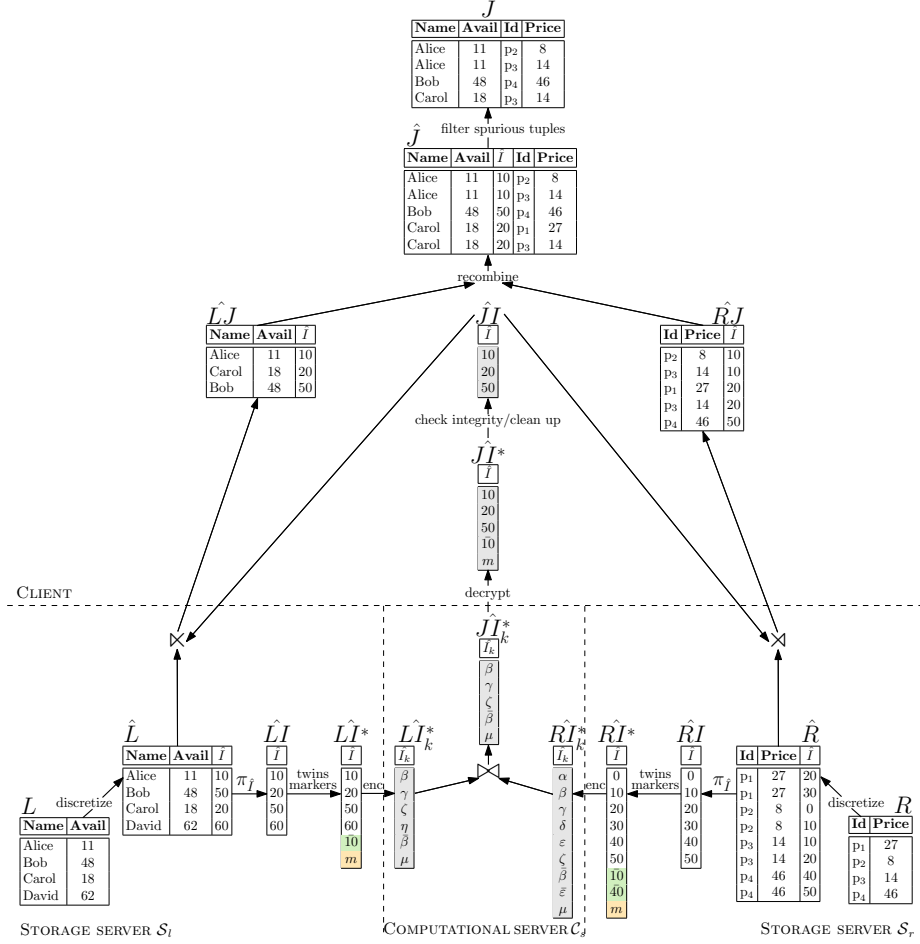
$J$

| Name | Avail | Id | Price |
|---|---|---|---|
| Alice | 11 | p$_2$ | 8 |
| Alice | 11 | p$_3$ | 14 |
| Bob | 48 | p$_4$ | 46 |
| Carol | 18 | p$_3$ | 14 |

filter spurious tuples

$\hat{J}$

| Name | Avail | $\hat{I}$ | Id | Price |
|---|---|---|---|---|
| Alice | 11 | 10 | p$_2$ | 8 |
| Alice | 11 | 10 | p$_3$ | 14 |
| Bob | 48 | 50 | p$_4$ | 46 |
| Carol | 18 | 20 | p$_1$ | 27 |
| Carol | 18 | 20 | p$_3$ | 14 |

recombine

$\hat{LJ}$

| Name | Avail | $\hat{I}$ |
|---|---|---|
| Alice | 11 | 10 |
| Carol | 18 | 20 |
| Bob | 48 | 50 |

$\hat{JI}$

| $\hat{I}$ |
|---|
| 10 |
| 20 |
| 50 |

$\hat{RJ}$

| Id | Price | $\hat{I}$ |
|---|---|---|
| p$_2$ | 8 | 10 |
| p$_3$ | 14 | 10 |
| p$_1$ | 27 | 20 |
| p$_3$ | 14 | 20 |
| p$_4$ | 46 | 50 |

check integrity/clean up

$\hat{JI}^*$

| $\hat{I}$ |
|---|
| 10 |
| 20 |
| 50 |
| $\bar{1}0$ |
| $m$ |

decrypt

Client

$\hat{JI}^*_k$

| $\hat{I}_k$ |
|---|
| $\beta$ |
| $\gamma$ |
| $\zeta$ |
| $\bar{\beta}$ |
| $\mu$ |

$\bowtie$

$\bowtie$

$\bowtie$

$\hat{L}$

| Name | Avail | $\hat{I}$ |
|---|---|---|
| Alice | 11 | 10 |
| Bob | 48 | 50 |
| Carol | 18 | 20 |
| David | 62 | 60 |

discretize

$L$

| Name | Avail |
|---|---|
| Alice | 11 |
| Bob | 48 |
| Carol | 18 |
| David | 62 |

$\pi_{\hat{I}}$

$\hat{LI}$

| $\hat{I}$ |
|---|
| 10 |
| 50 |
| 20 |
| 60 |

twins markers

$\hat{LI}^*$

| $\hat{I}$ |
|---|
| 10 |
| 20 |
| 50 |
| 60 |
| $\bar{1}0$ |
| $m$ |

enc

$\hat{LI}^*_k$

| $\hat{I}_k$ |
|---|
| $\beta$ |
| $\gamma$ |
| $\zeta$ |
| $\eta$ |
| $\bar{\beta}$ |
| $\mu$ |

$\hat{RI}^*_k$

| $\hat{I}_k$ |
|---|
| $\alpha$ |
| $\beta$ |
| $\gamma$ |
| $\delta$ |
| $\varepsilon$ |
| $\zeta$ |
| $\bar{\beta}$ |
| $\bar{\varepsilon}$ |
| $\mu$ |

enc

$\hat{RI}^*$

| $\hat{I}$ |
|---|
| 0 |
| 10 |
| 20 |
| 30 |
| 40 |
| 50 |
| $\bar{1}0$ |
| $\bar{4}0$ |
| $m$ |

twins markers

$\hat{RI}$

| $\hat{I}$ |
|---|
| 0 |
| 10 |
| 20 |
| 30 |
| 40 |
| 50 |

$\pi_{\hat{I}}$

$\hat{R}$

| Id | Price | $\hat{I}$ |
|---|---|---|
| p$_1$ | 27 | 20 |
| p$_1$ | 27 | 30 |
| p$_2$ | 8 | 0 |
| p$_2$ | 8 | 10 |
| p$_3$ | 14 | 10 |
| p$_3$ | 14 | 20 |
| p$_4$ | 46 | 40 |
| p$_4$ | 46 | 50 |

discretize

$R$

| Id | Price |
|---|---|
| p$_1$ | 27 |
| p$_2$ | 8 |
| p$_3$ | 14 |
| p$_4$ | 46 |

Storage server $\mathcal{S}_l$

Computational server $\mathcal{C}_s$

Storage server $\mathcal{S}_r$